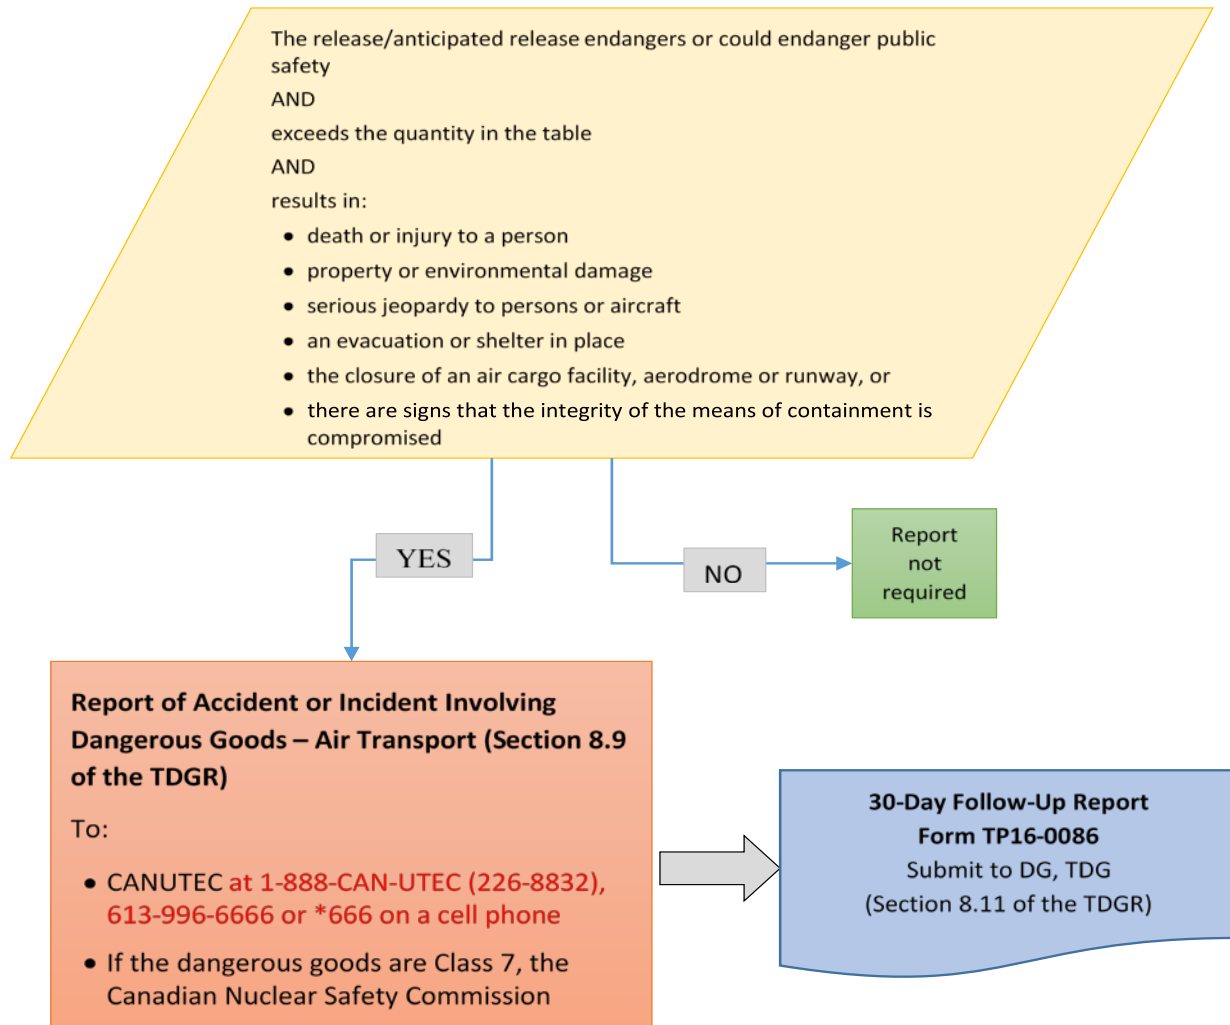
The release/anticipated release endangers or could endanger public safety

AND

exceeds the quantity in the table

AND

results in:

- death or injury to a person
- property or environmental damage
- serious jeopardy to persons or aircraft
- an evacuation or shelter in place
- the closure of an air cargo facility, aerodrome or runway, or
- there are signs that the integrity of the means of containment is compromised

YES

NO

Report not required

Report of Accident or Incident Involving Dangerous Goods – Air Transport (Section 8.9 of the TDGR)

To:

- CANUTEC at 1-888-CAN-UTEC (226-8832), 613-996-6666 or *666 on a cell phone
- If the dangerous goods are Class 7, the Canadian Nuclear Safety Commission

30-Day Follow-Up Report
Form TP16-0086
Submit to DG, TDG
(Section 8.11 of the TDGR)